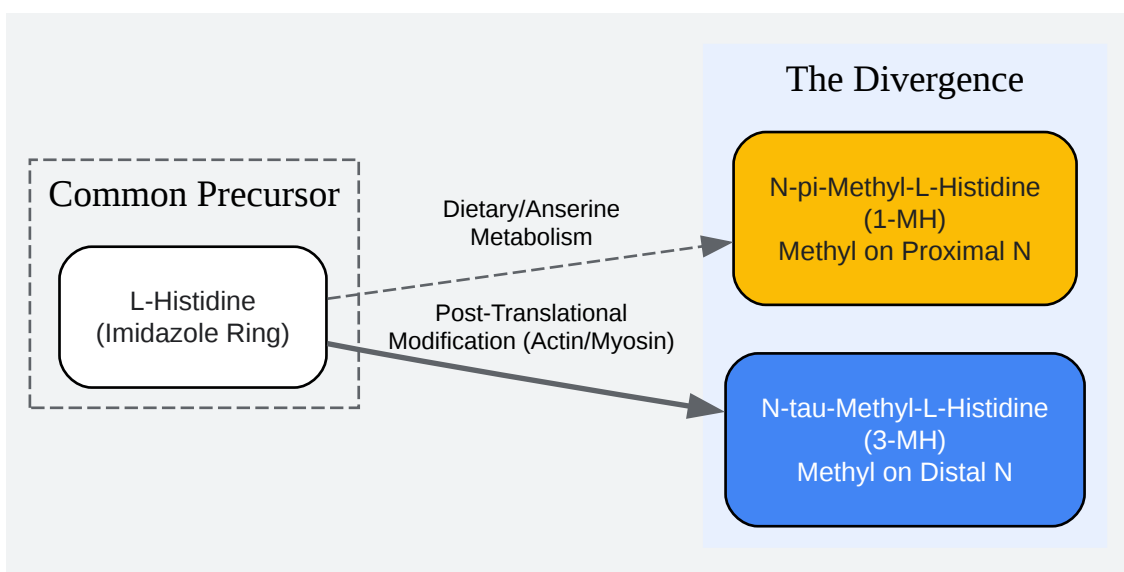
Common Precursor

L-Histidine
(Imidazole Ring)

Dietary/Anserine
Metabolism

Post-Translational
Modification (Actin/Myosin)

The Divergence

N-pi-Methyl-L-Histidine
(1-MH)
Methyl on Proximal N

N-tau-Methyl-L-Histidine
(3-MH)
Methyl on Distal N